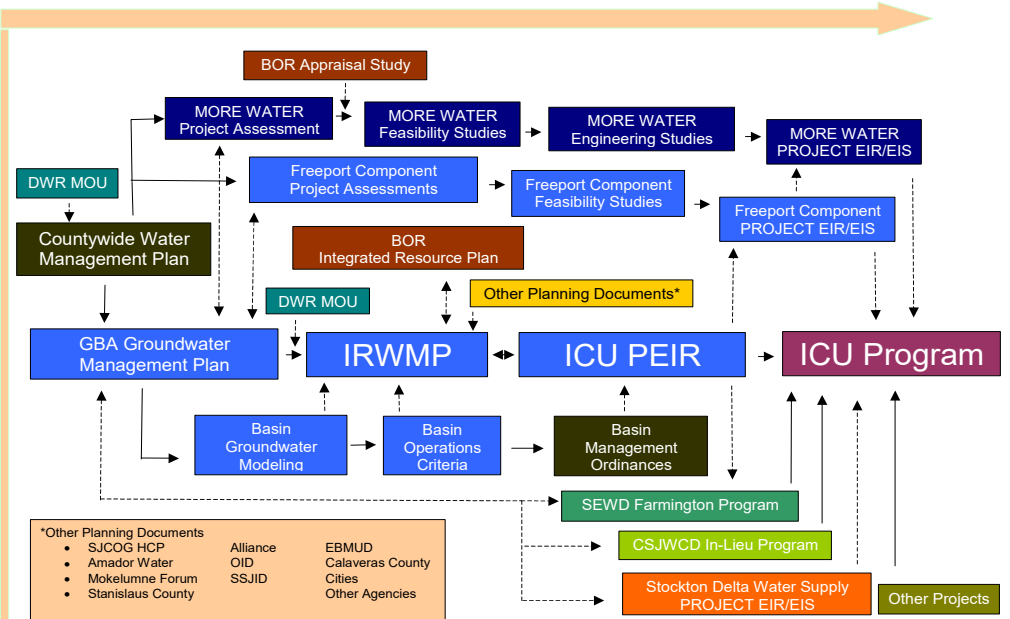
BOR Appraisal Study

MORE WATER Project Assessment

MORE WATER Feasibility Studies

MORE WATER Engineering Studies

MORE WATER PROJECT EIR/EIS

DWR MOU

Freeport Component Project Assessments

Freeport Component Feasibility Studies

Freeport Component PROJECT EIR/EIS

Countywide Water Management Plan

BOR Integrated Resource Plan

DWR MOU

Other Planning Documents*

GBA Groundwater Management Plan

IRWMP

ICU PEIR

ICU Program

Basin Groundwater Modeling

Basin Operations Criteria

Basin Management Ordinances

SEWD Farmington Program

CSJWCD In-Lieu Program

Stockton Delta Water Supply PROJECT EIR/EIS

Other Projects

*Other Planning Documents
• SJCOG HCP
• Amador Water
• Mokelumne Forum
• Stanislaus County

Alliance
OID
SSJID

EBMUD
Calaveras County
Cities
Other Agencies